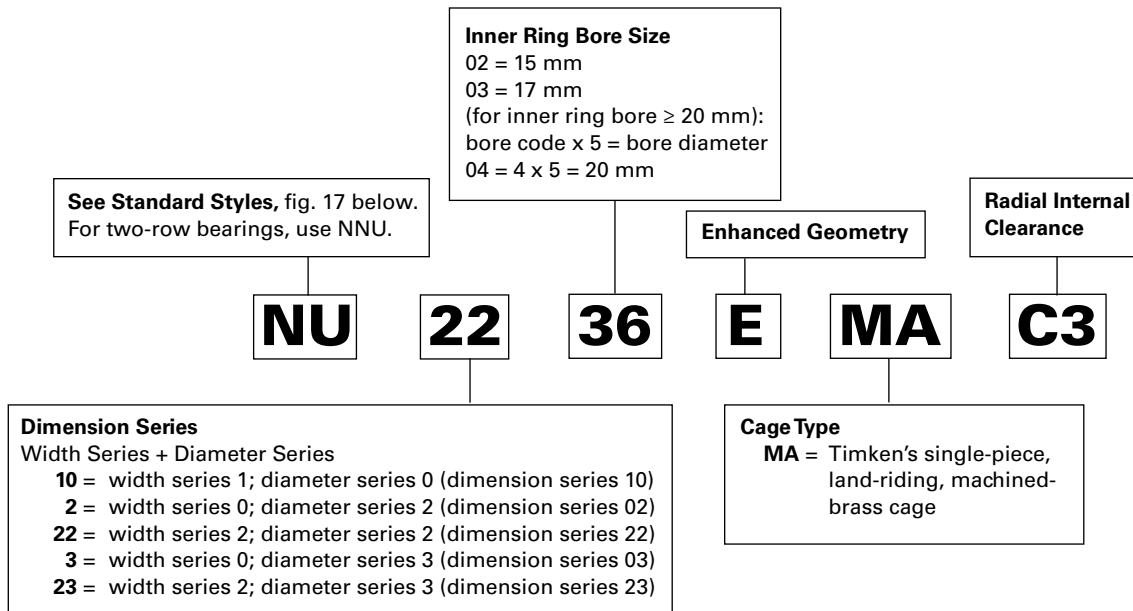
**Inner Ring Bore Size**
02 = 15 mm
03 = 17 mm
(for inner ring bore $\geq$ 20 mm):
bore code x 5 = bore diameter
04 = 4 x 5 = 20 mm

**See Standard Styles,** fig. 17 below.
For two-row bearings, use NNU.

**Enhanced Geometry**

**Radial Internal Clearance**

NU 22 36 E MA C3

**Dimension Series**
Width Series + Diameter Series
**10** = width series 1; diameter series 0 (dimension series 10)
**2** = width series 0; diameter series 2 (dimension series 02)
**22** = width series 2; diameter series 2 (dimension series 22)
**3** = width series 0; diameter series 3 (dimension series 03)
**23** = width series 2; diameter series 3 (dimension series 23)

**Cage Type**
**MA** = Timken's single-piece, land-riding, machined-brass cage